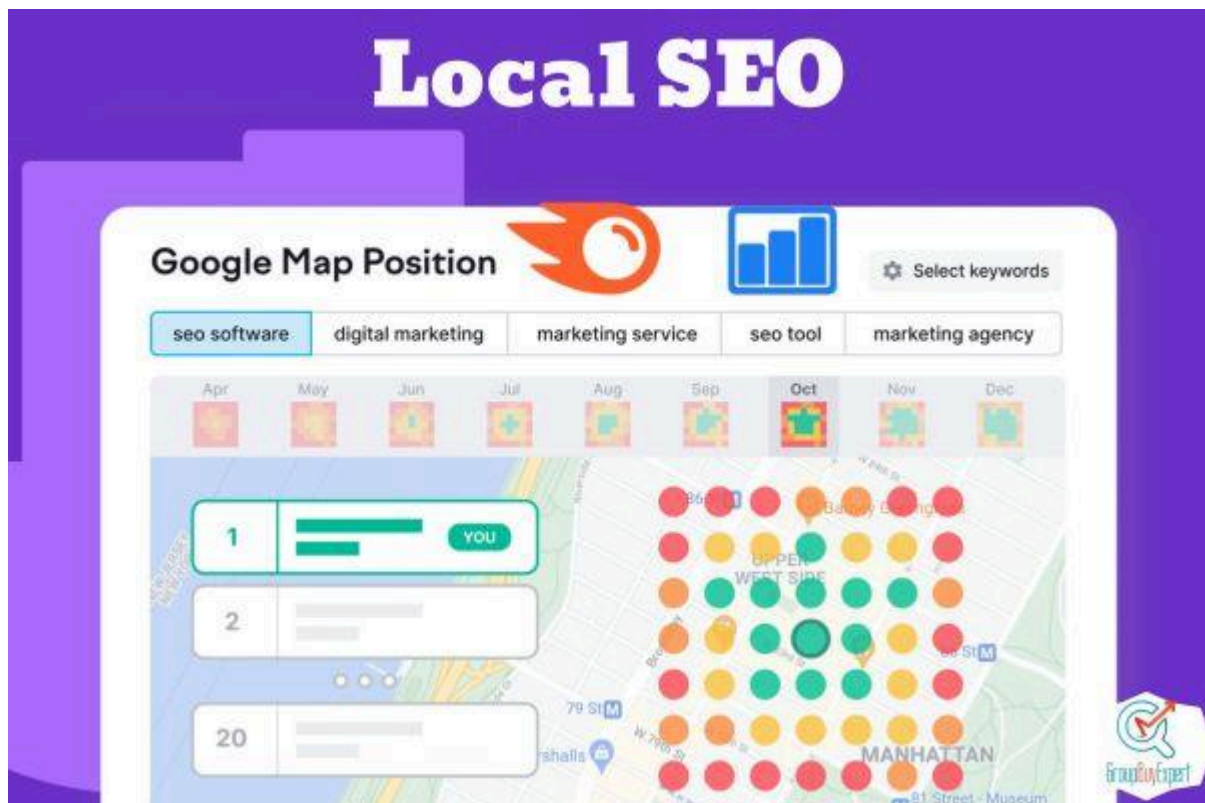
Local SEO

Google Map Position

Select keywords

seo software | digital marketing | marketing service | seo tool | marketing agency

Apr May Jun Jul Aug Sep Oct Nov Dec

1 YOU

2

20

UPPER WEST SIDE

79 St

MANHATTAN

81 Street - Museum

GroupBuyExpert